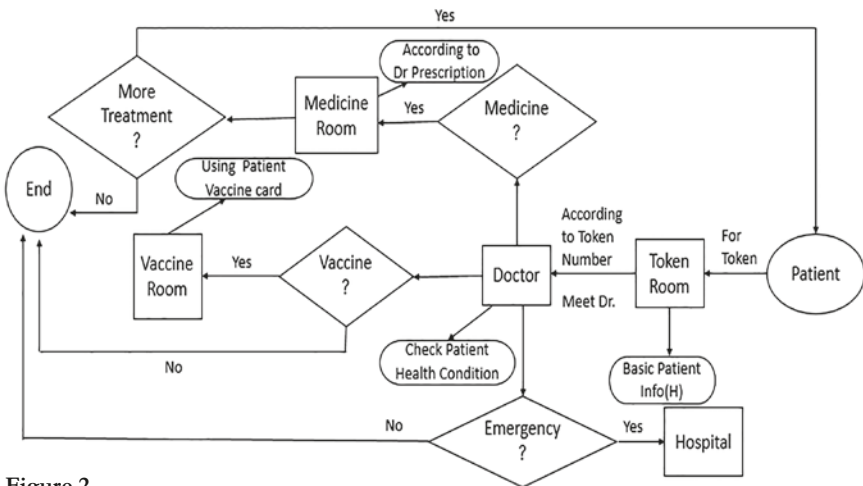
Yes

More Treatment ?

Medicine Room

According to Dr Prescription

Yes

Medicine ?

End

No

Using Patient Vaccine card

According to Token Number

For Token

Vaccine Room

Yes

Vaccine ?

Doctor

Token Room

Patient

Meet Dr.

No

Check Patient Health Condition

Basic Patient Info(H)

No

Emergency ?

Yes

Hospital

Figure 2